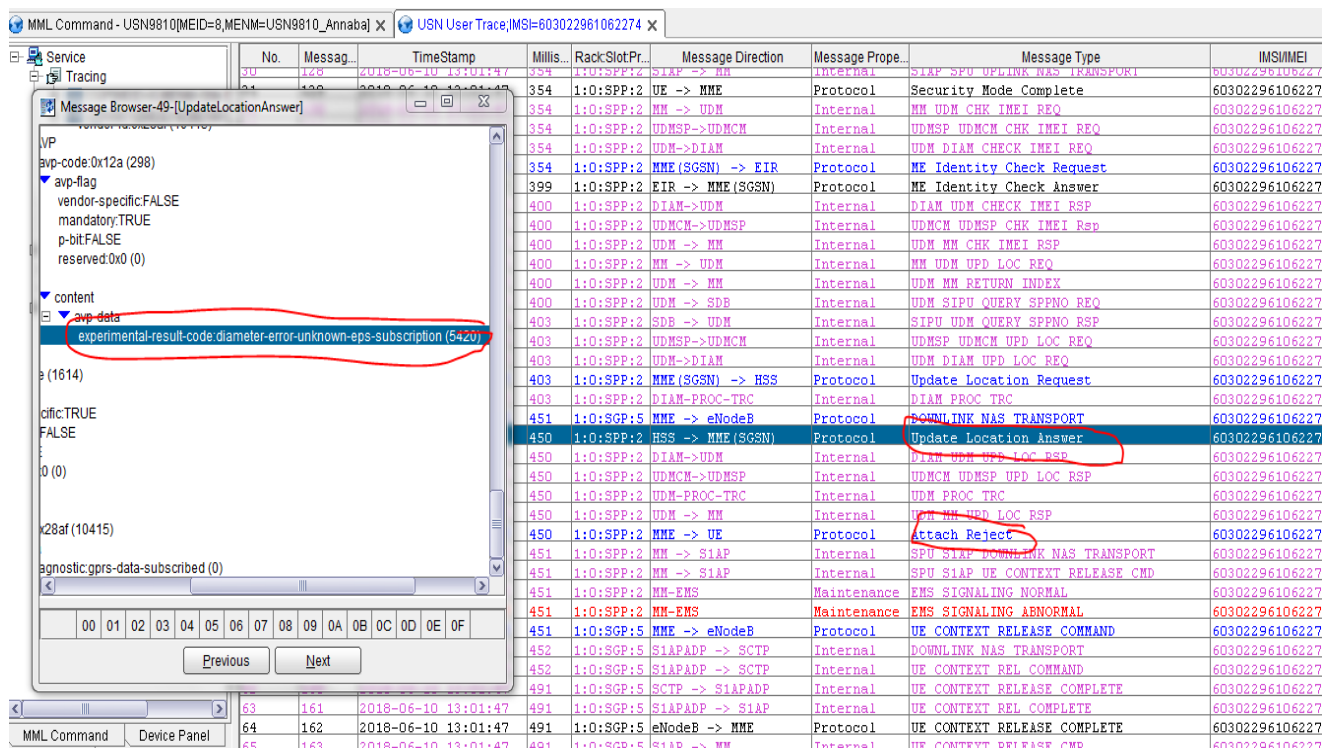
MML Command - USN9810[MEID=8,MENM=USN9810_Annaba] ×   USN User Trace;IMSI=603022961062274 ×

Service
Tracing

Message Browser-49-[UpdateLocationAnswer]

AVP
avp-code:0x12a (298)
avp-flag
vendor-specific:FALSE
mandatory:TRUE
p-bit:FALSE
reserved:0x0 (0)
content
avp-data
experimental-result-code:diameter-error-unknown-eps-subscription (5420)
e (1614)
cific:TRUE
FALSE
0 (0)
x28af (10415)
agnostic:gprs-data-subscribed (0)

| 00 | 01 | 02 | 03 | 04 | 05 | 06 | 07 | 08 | 09 | 0A | 0B | 0C | 0D | 0E | 0F |
|---|---|---|---|---|---|---|---|---|---|---|---|---|---|---|---|

Previous   Next

| No. | Messag... | TimeStamp | Millis... | Rack:Slot:Pr... | Message Direction | Message Prope... | Message Type | IMSI/IMEI |
|---|---|---|---|---|---|---|---|---|
| 30 | 128 | 2018-06-10 13:01:47 | 354 | 1:0:SPP:2 | S1AP -> MM | Internal | S1AP SPU UPLINK NAS TRANSPORT | 60302296106227 |
| 31 | 129 | 2018-06-10 13:01:47 | 354 | 1:0:SPP:2 | UE -> MME | Protocol | Security Mode Complete | 60302296106227 |
| | | | 354 | 1:0:SPP:2 | MM -> UDM | Internal | MM UDM CHK IMEI REQ | 60302296106227 |
| | | | 354 | 1:0:SPP:2 | UDMSP->UDMCM | Internal | UDMSP UDMCM CHK IMEI REQ | 60302296106227 |
| | | | 354 | 1:0:SPP:2 | UDM->DIAM | Internal | UDM DIAM CHECK IMEI REQ | 60302296106227 |
| | | | 354 | 1:0:SPP:2 | MME(SGSN) -> EIR | Protocol | ME Identity Check Request | 60302296106227 |
| | | | 399 | 1:0:SPP:2 | EIR -> MME(SGSN) | Protocol | ME Identity Check Answer | 60302296106227 |
| | | | 400 | 1:0:SPP:2 | DIAM->UDM | Internal | DIAM UDM CHECK IMEI RSP | 60302296106227 |
| | | | 400 | 1:0:SPP:2 | UDMCM->UDMSP | Internal | UDMCM UDMSP CHK IMEI Rsp | 60302296106227 |
| | | | 400 | 1:0:SPP:2 | UDM -> MM | Internal | UDM MM CHK IMEI RSP | 60302296106227 |
| | | | 400 | 1:0:SPP:2 | MM -> UDM | Internal | MM UDM UPD LOC REQ | 60302296106227 |
| | | | 400 | 1:0:SPP:2 | UDM -> MM | Internal | UDM MM RETURN INDEX | 60302296106227 |
| | | | 400 | 1:0:SPP:2 | UDM -> SDB | Internal | UDM SIPU QUERY SPPNO REQ | 60302296106227 |
| | | | 403 | 1:0:SPP:2 | SDB -> UDM | Internal | SIPU UDM QUERY SPPNO RSP | 60302296106227 |
| | | | 403 | 1:0:SPP:2 | UDMSP->UDMCM | Internal | UDMSP UDMCM UPD LOC REQ | 60302296106227 |
| | | | 403 | 1:0:SPP:2 | UDM->DIAM | Internal | UDM DIAM UPD LOC REQ | 60302296106227 |
| | | | 403 | 1:0:SPP:2 | MME(SGSN) -> HSS | Protocol | Update Location Request | 60302296106227 |
| | | | 403 | 1:0:SPP:2 | DIAM-PROC-TRC | Internal | DIAM PROC TRC | 60302296106227 |
| | | | 451 | 1:0:SGP:5 | MME -> eNodeB | Protocol | DOWNLINK NAS TRANSPORT | 60302296106227 |
| | | | 450 | 1:0:SPP:2 | HSS -> MME(SGSN) | Protocol | Update Location Answer | 60302296106227 |
| | | | 450 | 1:0:SPP:2 | DIAM->UDM | Internal | DIAM UDM UPD LOC RSP | 60302296106227 |
| | | | 450 | 1:0:SPP:2 | UDMCM->UDMSP | Internal | UDMCM UDMSP UPD LOC RSP | 60302296106227 |
| | | | 450 | 1:0:SPP:2 | UDM-PROC-TRC | Internal | UDM PROC TRC | 60302296106227 |
| | | | 450 | 1:0:SPP:2 | UDM -> MM | Internal | UDM MM UPD LOC RSP | 60302296106227 |
| | | | 450 | 1:0:SPP:2 | MME -> UE | Protocol | Attach Reject | 60302296106227 |
| | | | 451 | 1:0:SPP:2 | MM -> S1AP | Internal | SPU S1AP DOWNLINK NAS TRANSPORT | 60302296106227 |
| | | | 451 | 1:0:SPP:2 | MM -> S1AP | Internal | SPU S1AP UE CONTEXT RELEASE CMD | 60302296106227 |
| | | | 451 | 1:0:SPP:2 | MM-EMS | Maintenance | EMS SIGNALING NORMAL | 60302296106227 |
| | | | 451 | 1:0:SPP:2 | MM-EMS | Maintenance | EMS SIGNALING ABNORMAL | 60302296106227 |
| | | | 451 | 1:0:SGP:5 | MME -> eNodeB | Protocol | UE CONTEXT RELEASE COMMAND | 60302296106227 |
| | | | 452 | 1:0:SGP:5 | S1APADP -> SCTP | Internal | DOWNLINK NAS TRANSPORT | 60302296106227 |
| | | | 452 | 1:0:SGP:5 | S1APADP -> SCTP | Internal | UE CONTEXT REL COMMAND | 60302296106227 |
| | | | 491 | 1:0:SGP:5 | SCTP -> S1APADP | Internal | UE CONTEXT RELEASE COMPLETE | 60302296106227 |
| 63 | 161 | 2018-06-10 13:01:47 | 491 | 1:0:SGP:5 | S1APADP -> S1AP | Internal | UE CONTEXT REL COMPLETE | 60302296106227 |
| 64 | 162 | 2018-06-10 13:01:47 | 491 | 1:0:SGP:5 | eNodeB -> MME | Protocol | UE CONTEXT RELEASE COMPLETE | 60302296106227 |
| 65 | 163 | 2018-06-10 13:01:47 | 491 | 1:0:SGP:5 | S1AP -> MM | Internal | UE CONTEXT RELEASE CMP | 60302296106227 |

MML Command   Device Panel